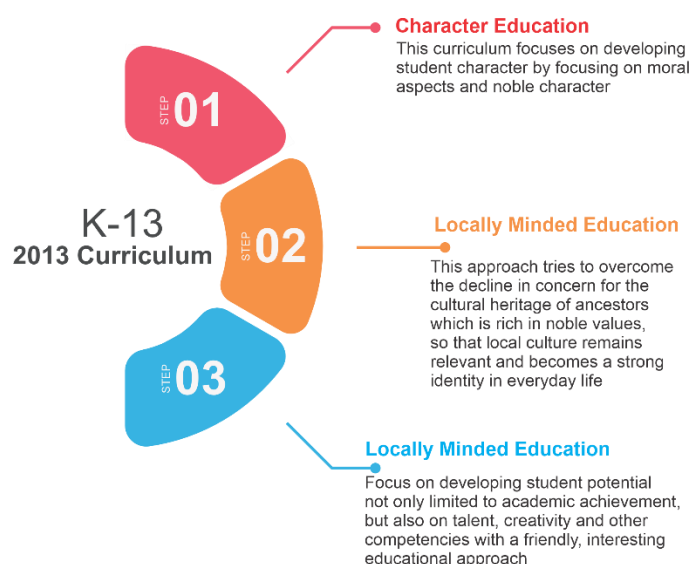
K-13
2013 Curriculum

STEP 01

Character Education
This curriculum focuses on developing student character by focusing on moral aspects and noble character

STEP 02

Locally Minded Education
This approach tries to overcome the decline in concern for the cultural heritage of ancestors which is rich in noble values, so that local culture remains relevant and becomes a strong identity in everyday life

STEP 03

Locally Minded Education
Focus on developing student potential not only limited to academic achievement, but also on talent, creativity and other competencies with a friendly, interesting educational approach